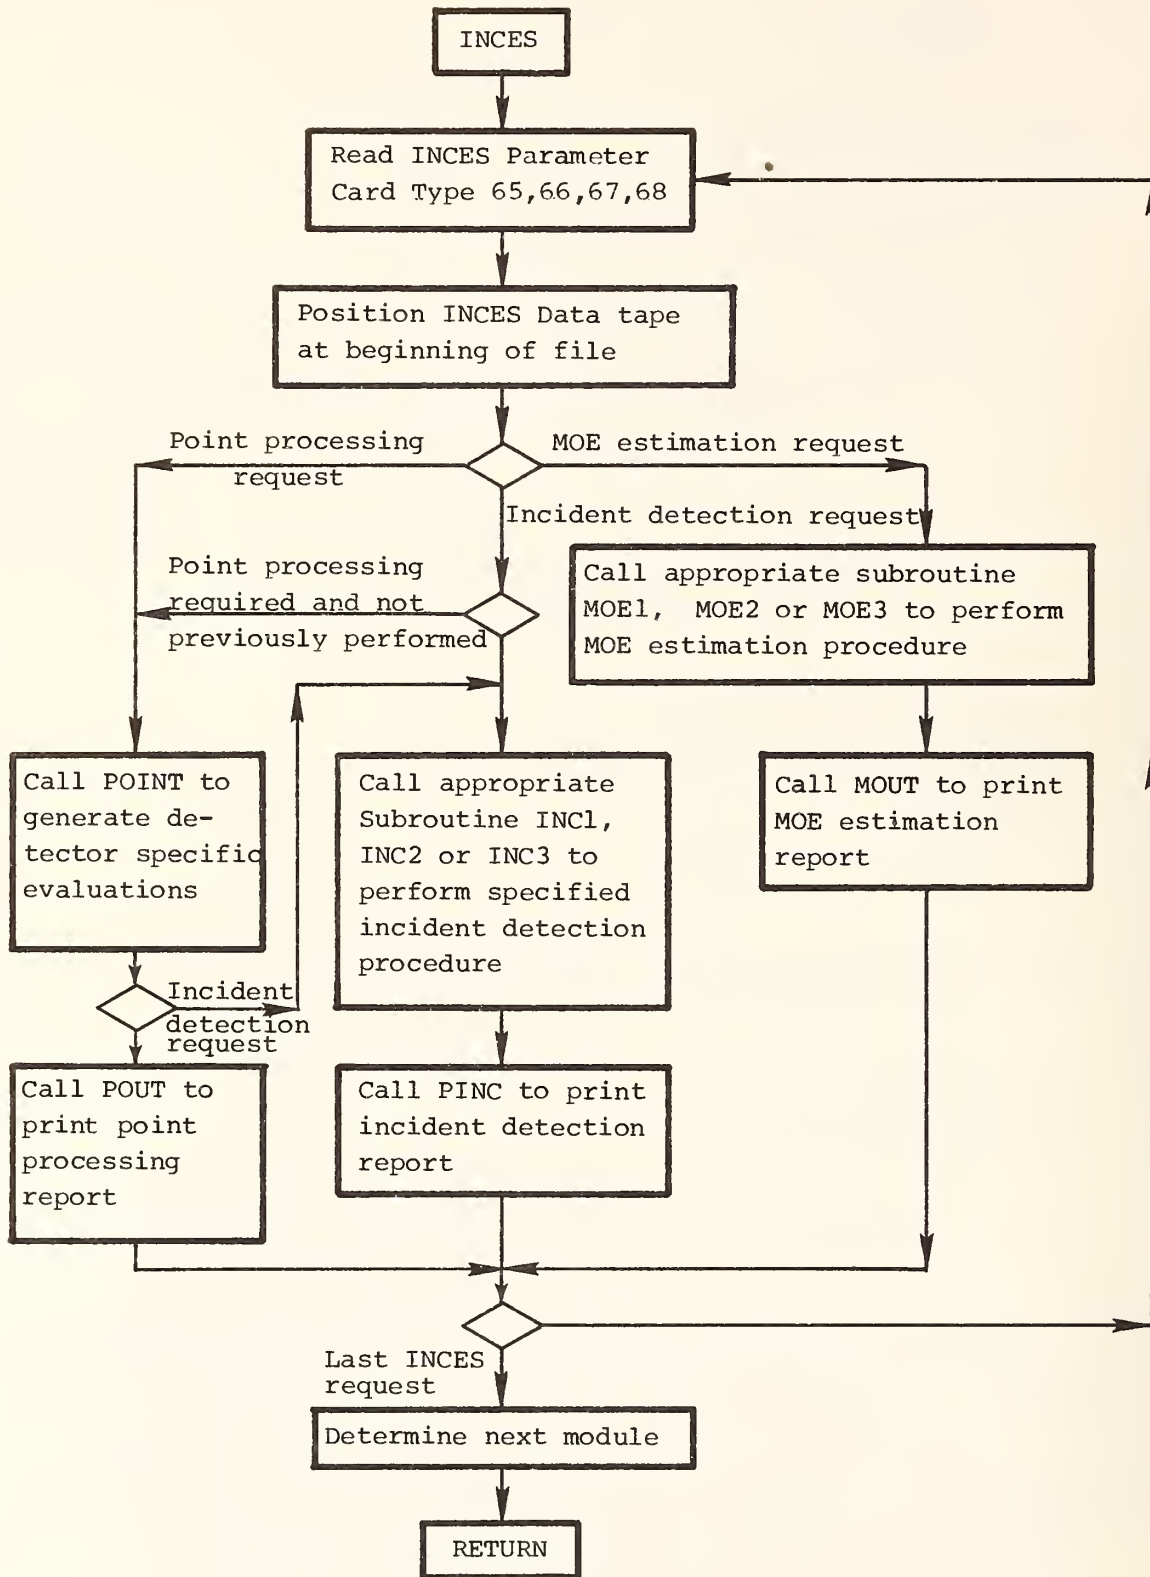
INCES

Read INCES Parameter Card Type 65,66,67,68

Position INCES Data tape at beginning of file

Point processing request

MOE estimation request

Incident detection request

Point processing required and not previously performed

Call appropriate subroutine MOE1, MOE2 or MOE3 to perform MOE estimation procedure

Call POINT to generate detector specific evaluations

Call appropriate Subroutine INC1, INC2 or INC3 to perform specified incident detection procedure

Call MOUT to print MOE estimation report

Incident detection request

Call POUT to print point processing report

Call PINC to print incident detection report

Last INCES request

Determine next module

RETURN